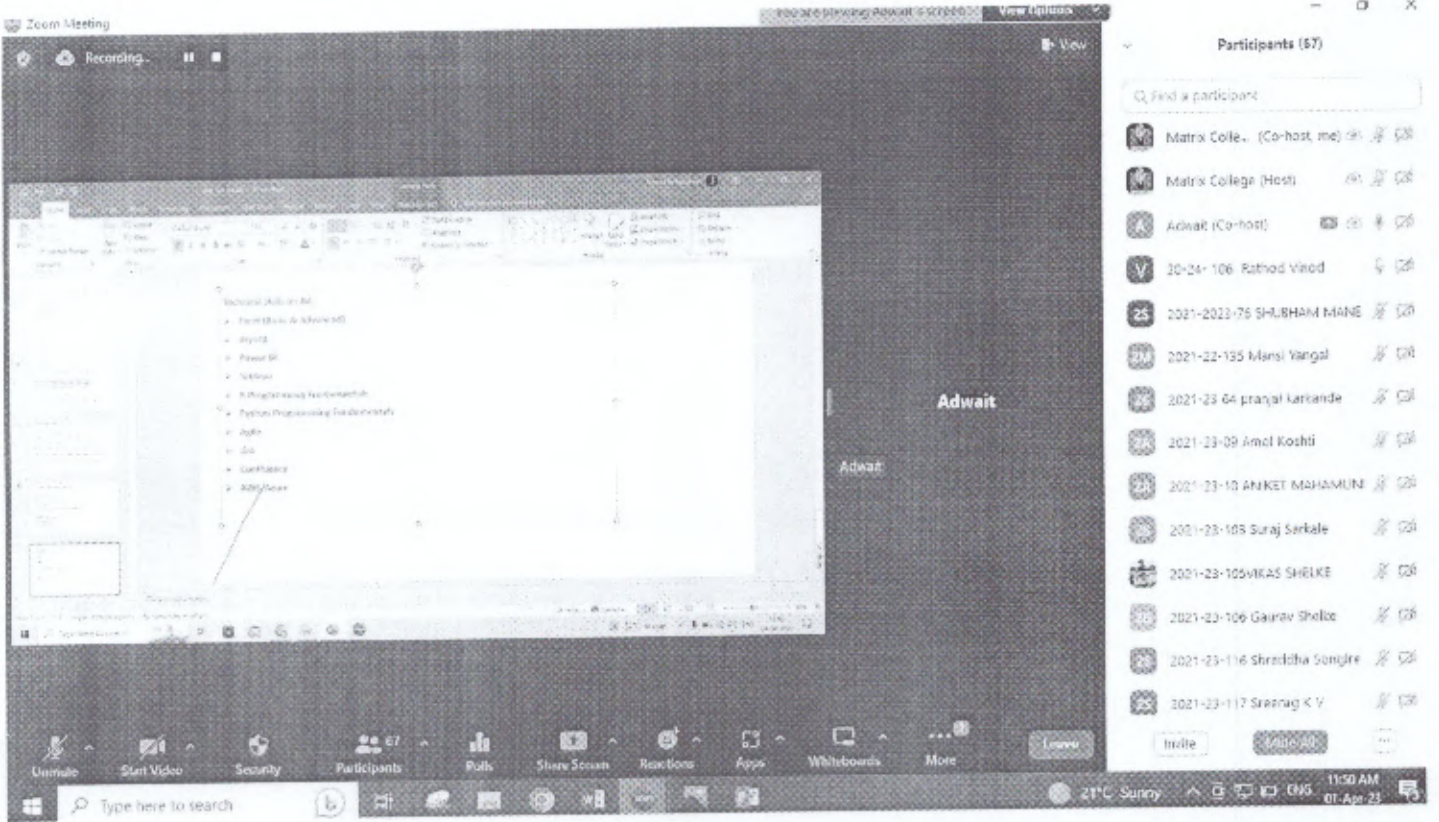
Zoom Meeting

You are viewing Adwait's screen View Options

Recording...

View

Participants (67)

Find a participant

Matrix Colle... (Co-host, me)

Matrix College (Host)

Adwait (Co-host)

20-24- 106 Rathod Vinod

2021-2023-76 SHUBHAM MANE

2021-22-135 Mansi Yangal

2021-23 64 pranjal karkande

2021-23-09 Amol Koshti

2021-23-10 ANIKET MAHAMUNI

2021-23-103 Suraj Sarkale

2021-23-105VIKAS SHELKE

2021-23-106 Gaurav Shelke

2021-23-116 Shraddha Songire

2021-23-117 Sreerag K V

Invite

Mute All

Technical Skills in BA

Excel (Basic & Advanced)

MySQL

Power BI

Tableau

R Programming Fundamentals

Python Programming Fundamentals

Agile

Jira

Confluence

SDLC/Scrum

Adwait

Adwait

Unmute

Start Video

Security

67

Participants

Polls

Share Screen

Reactions

Apps

Whiteboards

More

Leave

Type here to search

21°C Sunny

ENG

11:50 AM

07-Apr-23